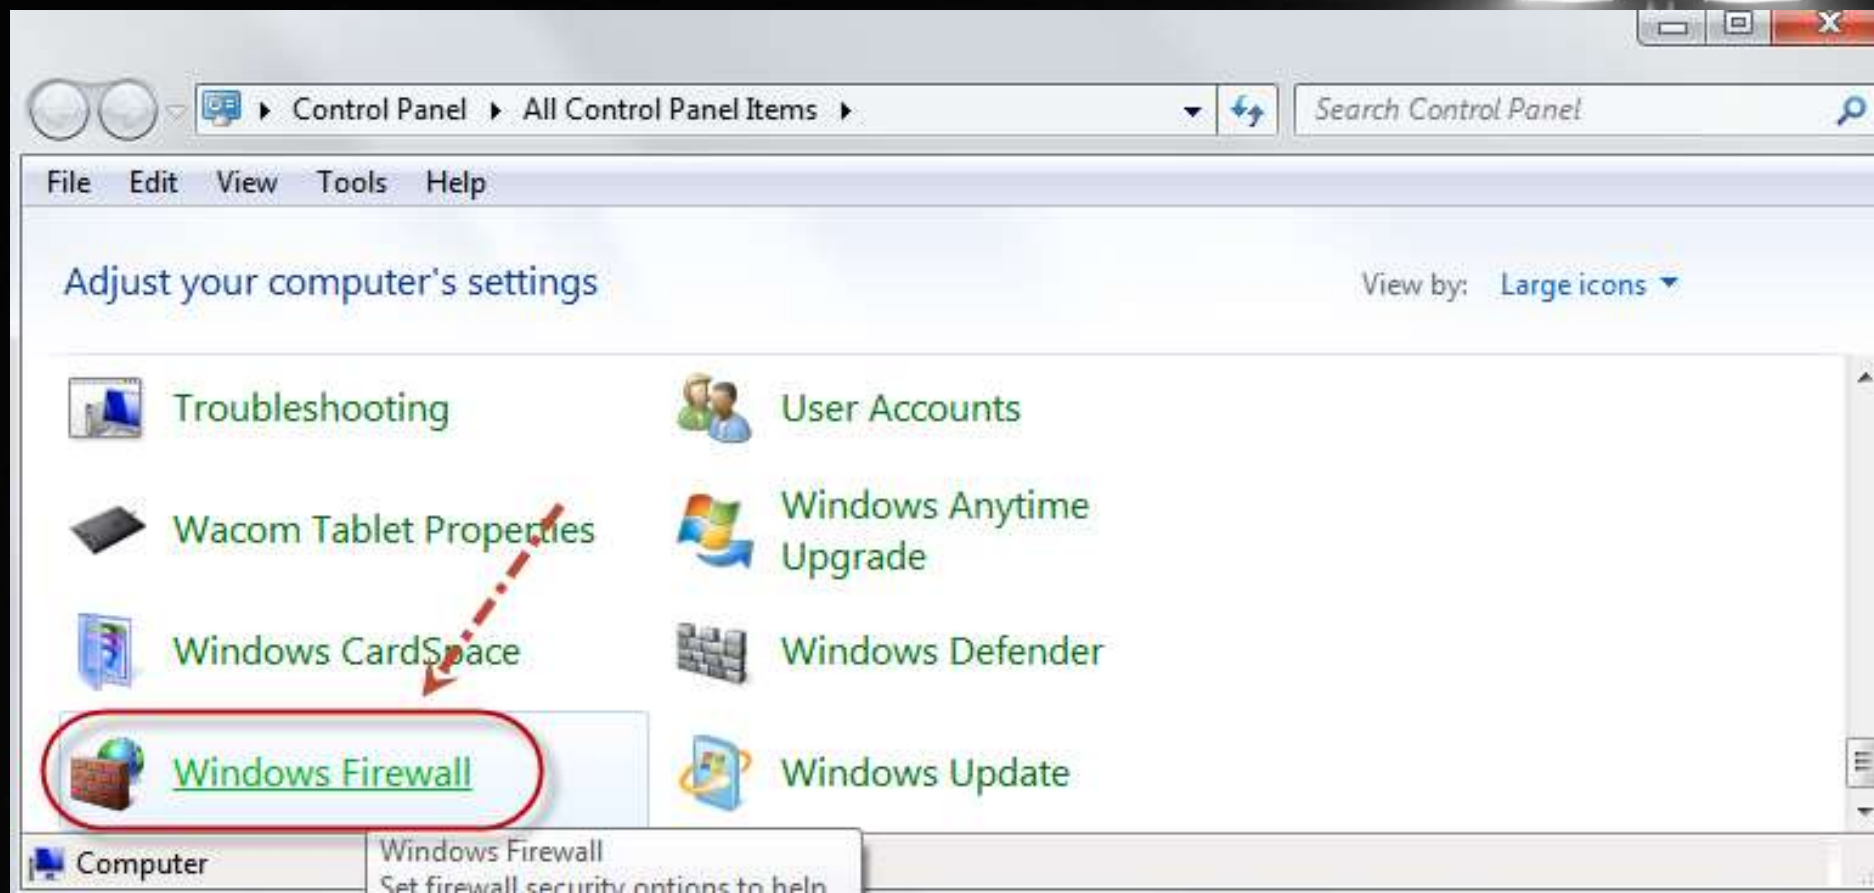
Control Panel ▸ All Control Panel Items ▸

Search Control Panel

File Edit View Tools Help

Adjust your computer's settings

View by: Large icons

Troubleshooting

User Accounts

Wacom Tablet Properties

Windows Anytime Upgrade

Windows CardSpace

Windows Defender

Windows Firewall

Windows Update

Computer

Windows Firewall
Set firewall security options to help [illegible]